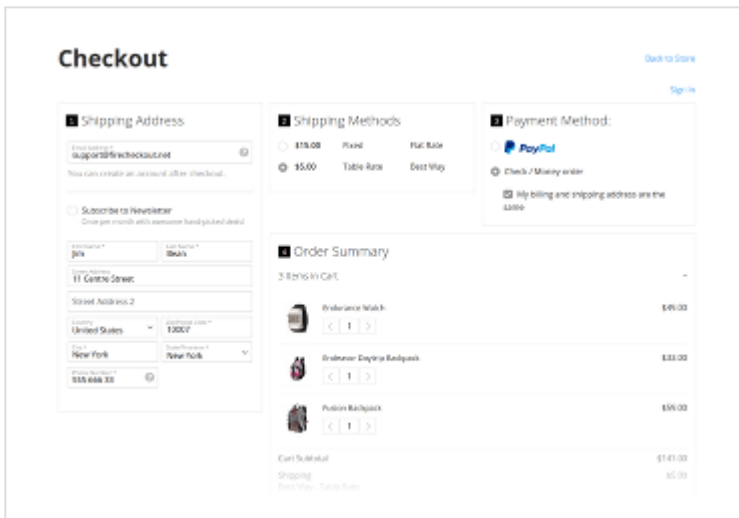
Checkout

Back to Store

Sign In

1 Shipping Address

Email Address *
support@firecheckout.net

You can create an account after checkout.

Subscribe to Newsletter
Once per month with awesome handpicked deals

First Name *
John

Last Name *
Bean

Street Address
11 Centre Street

Street Address 2

Country
United States

Zip/Postal Code *
10007

City *
New York

State/Province *
New York

Phone Number *
555 666 33

2 Shipping Methods

$15.00 Fixed Flat Rate

$5.00 Table Rate Best Way

3 Payment Method:

PayPal

Check / Money order

My billing and shipping address are the same

4 Order Summary

3 Items in Cart

Endurance Watch $49.00

1

Endeavor Daytrip Backpack $33.00

1

Fusion Backpack $59.00

1

Cart Subtotal $141.00

Shipping $5.00

Best Way - Table Rate